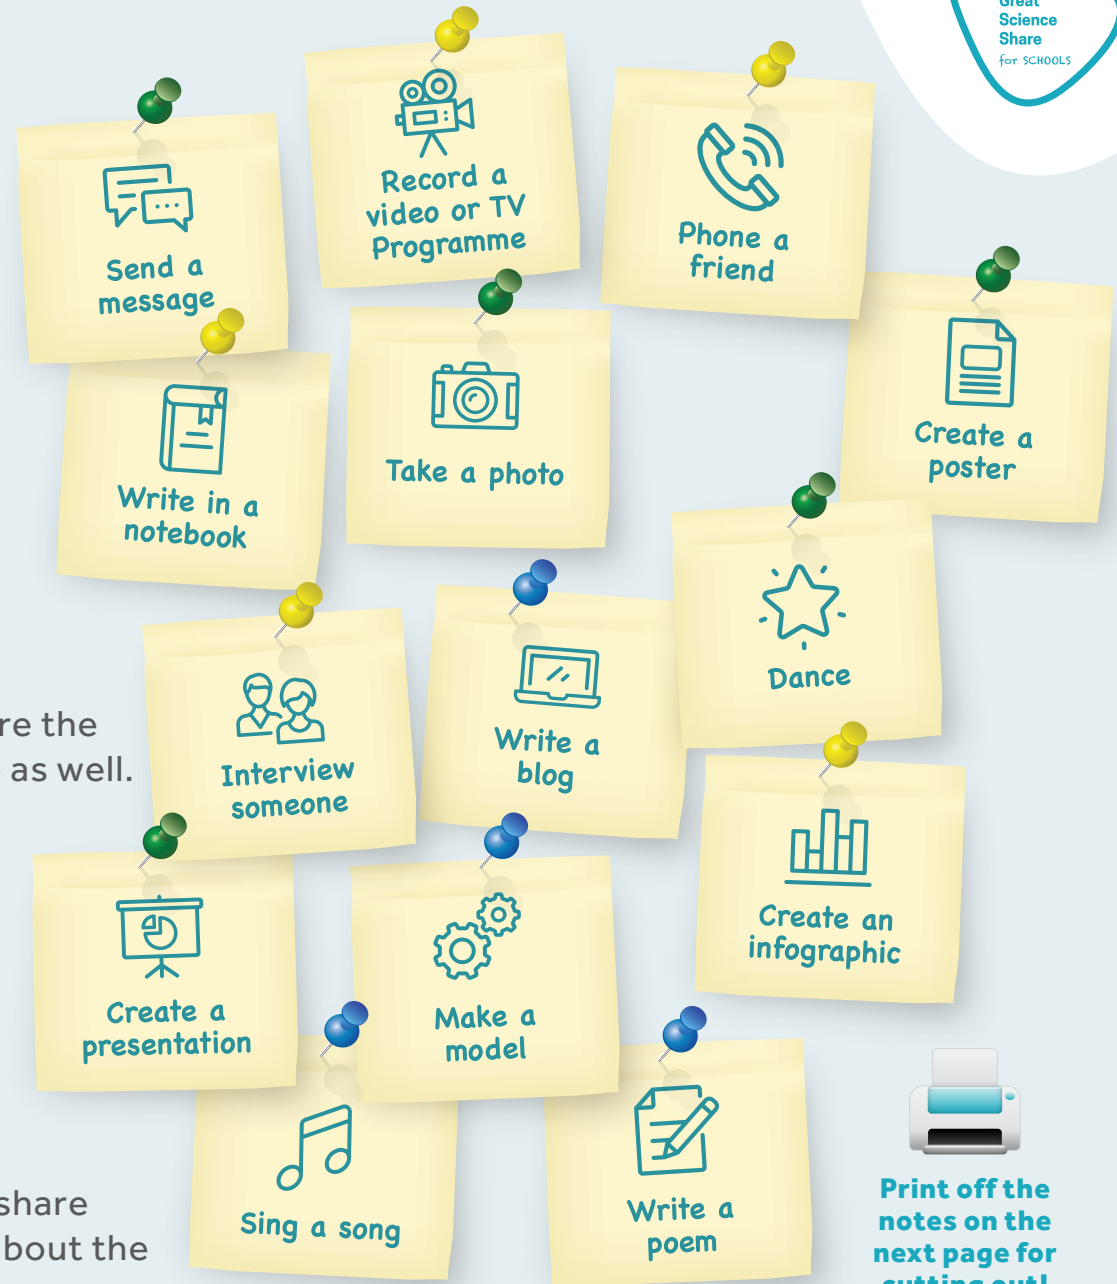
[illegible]
Science
Share
for SCHOOLS

Send a message

Record a video or TV Programme

Phone a friend

Write in a notebook

Take a photo

Create a poster

Dance

re the as well.

Interview someone

Write a blog

Create an infographic

Create a presentation

Make a model

share bout the

Sing a song

Write a poem

Print off the notes on the next page for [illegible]